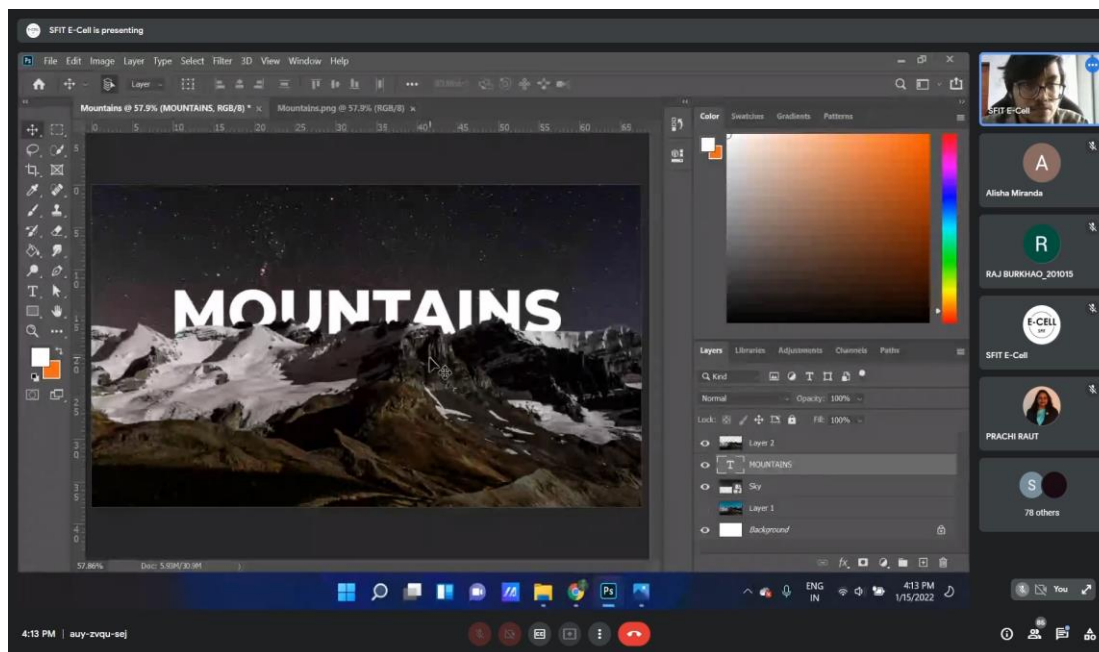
SFIT E-Cell is presenting

Ps File Edit Image Layer Type Select Filter 3D View Window Help

Layer

Mountains @ 57.9% (MOUNTAINS, RGB/8) * ×   Mountains.png @ 57.9% (RGB/8) ×

0 5 10 15 20 25 30 35 40 45 50 55 60 65

MOUNTAINS

57.86%   Doc: 5.93M/30.9M

Color   Swatches   Gradients   Patterns

Layers   Libraries   Adjustments   Channels   Paths

Q Kind

Normal   Opacity: 100%

Lock:   Fill: 100%

Layer 2
MOUNTAINS
Sky
Layer 1
Background

ENG IN   4:13 PM 1/15/2022

SFIT E-Cell

A
Alisha Miranda

R
RAJ BURKHAO_201015

E-CELL
SFIT E-Cell

PRACHI RAUT

S
78 others

You

4:13 PM | auy-zvqu-sej

86